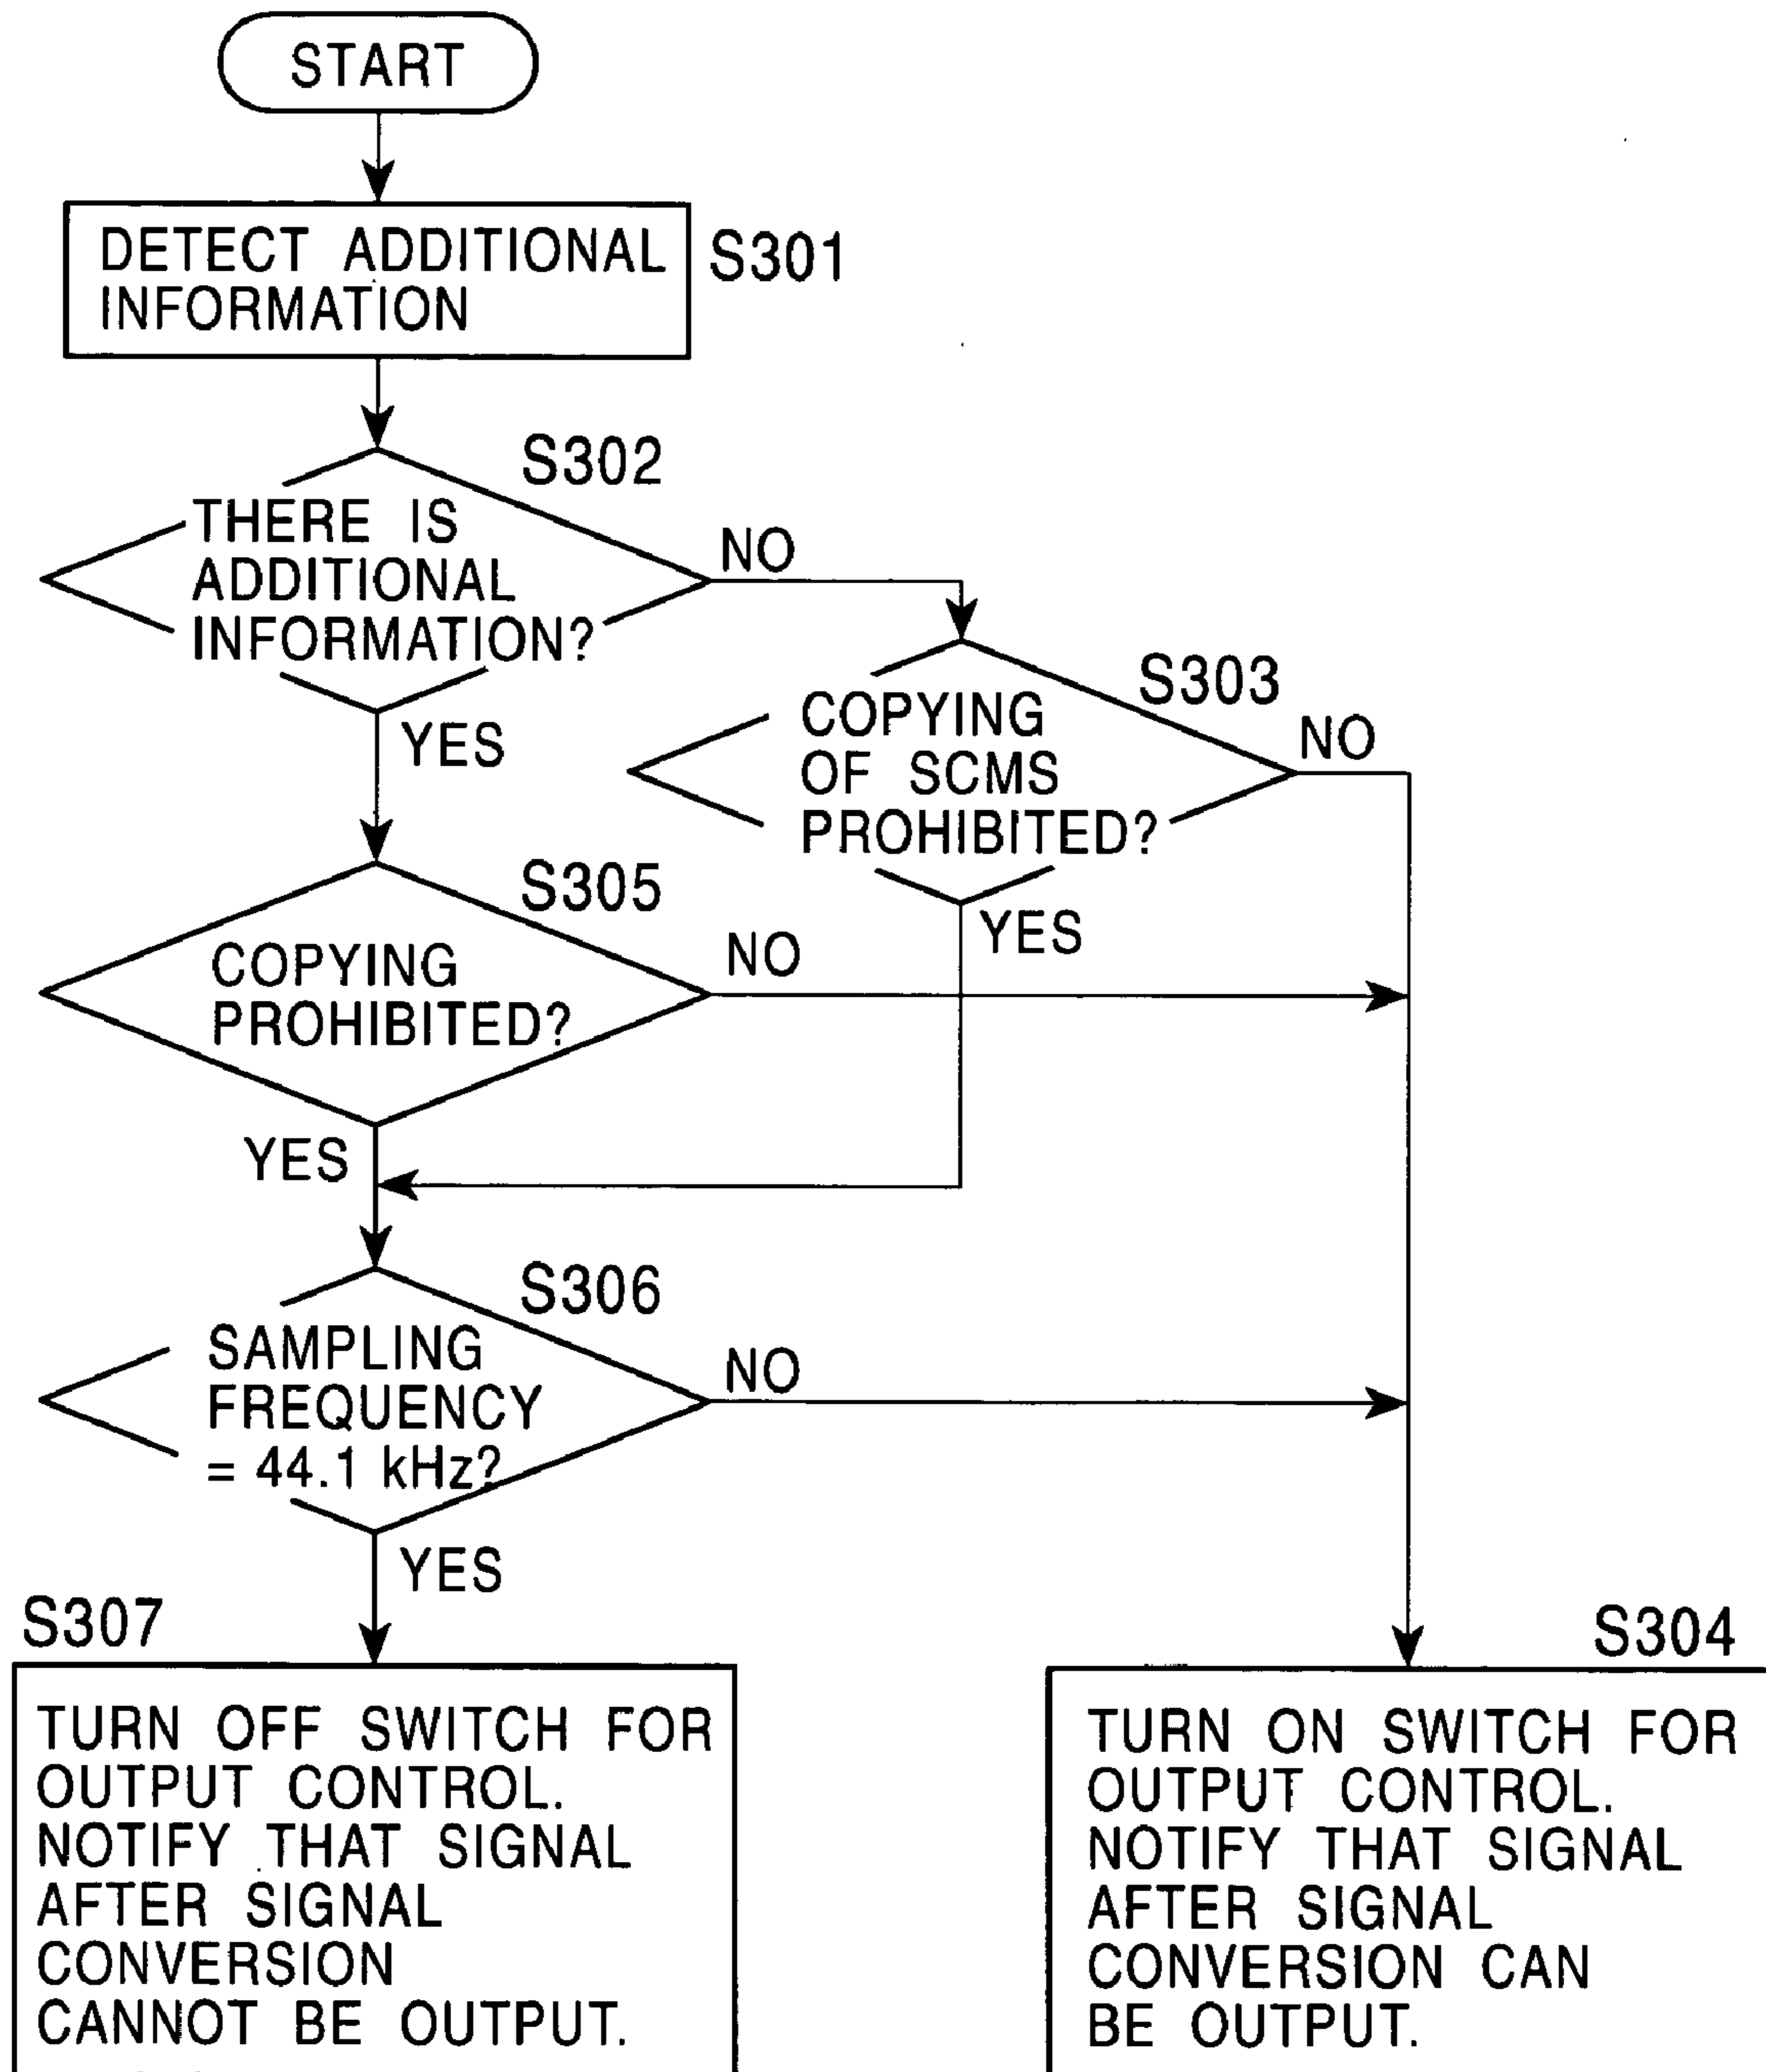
START

DETECT ADDITIONAL INFORMATION

S301

S302

THERE IS ADDITIONAL INFORMATION?

NO

YES

S303

COPYING OF SCMS PROHIBITED?

NO

YES

S305

COPYING PROHIBITED?

NO

YES

S306

SAMPLING FREQUENCY = 44.1 kHz?

NO

YES

S307

TURN OFF SWITCH FOR OUTPUT CONTROL. NOTIFY THAT SIGNAL AFTER SIGNAL CONVERSION CANNOT BE OUTPUT.

S304

TURN ON SWITCH FOR OUTPUT CONTROL. NOTIFY THAT SIGNAL AFTER SIGNAL CONVERSION CAN BE OUTPUT.